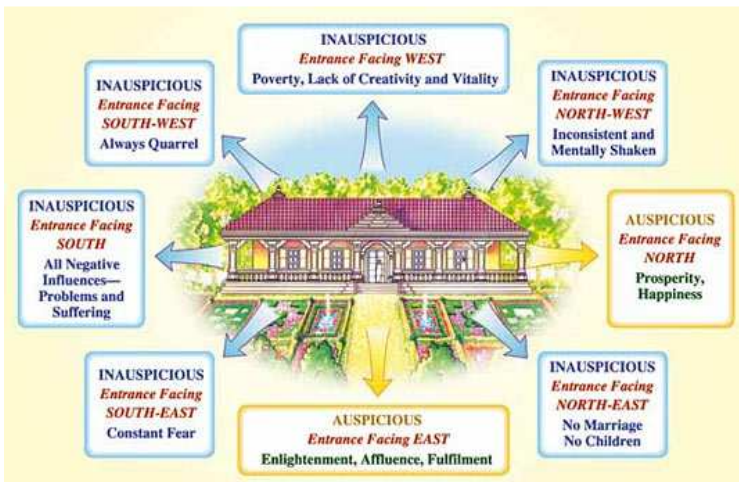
INAUSPICIOUS
Entrance Facing WEST
Poverty, Lack of Creativity and Vitality

INAUSPICIOUS
Entrance Facing SOUTH-WEST
Always Quarrel

INAUSPICIOUS
Entrance Facing NORTH-WEST
Inconsistent and Mentally Shaken

INAUSPICIOUS
Entrance Facing SOUTH
All Negative Influences— Problems and Suffering

AUSPICIOUS
Entrance Facing NORTH
Prosperity, Happiness

INAUSPICIOUS
Entrance Facing SOUTH-EAST
Constant Fear

AUSPICIOUS
Entrance Facing EAST
Enlightenment, Affluence, Fulfilment

INAUSPICIOUS
Entrance Facing NORTH-EAST
No Marriage
No Children